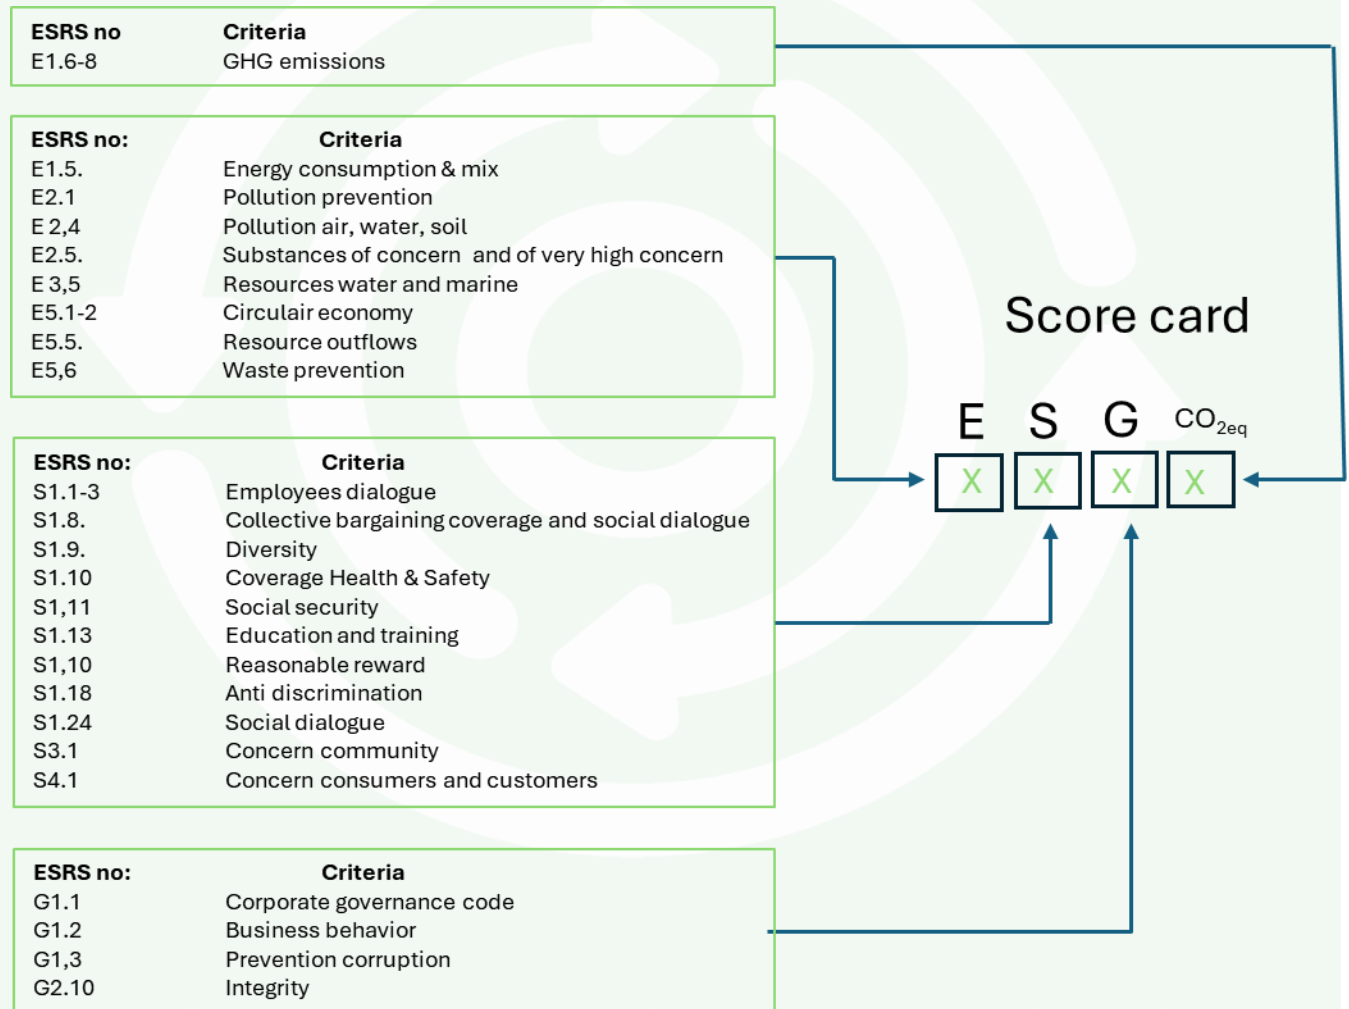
| ESRS no | Criteria |
|---|---|
| E1.6-8 | GHG emissions |

| ESRS no: | Criteria |
|---|---|
| E1.5. | Energy consumption & mix |
| E2.1 | Pollution prevention |
| E 2,4 | Pollution air, water, soil |
| E2.5. | Substances of concern and of very high concern |
| E 3,5 | Resources water and marine |
| E5.1-2 | Circulair economy |
| E5.5. | Resource outflows |
| E5,6 | Waste prevention |

| ESRS no: | Criteria |
|---|---|
| S1.1-3 | Employees dialogue |
| S1.8. | Collective bargaining coverage and social dialogue |
| S1.9. | Diversity |
| S1.10 | Coverage Health & Safety |
| S1,11 | Social security |
| S1.13 | Education and training |
| S1,10 | Reasonable reward |
| S1.18 | Anti discrimination |
| S1.24 | Social dialogue |
| S3.1 | Concern community |
| S4.1 | Concern consumers and customers |

| ESRS no: | Criteria |
|---|---|
| G1.1 | Corporate governance code |
| G1.2 | Business behavior |
| G1,3 | Prevention corruption |
| G2.10 | Integrity |

Score card

E S G $CO_{2eq}$

X X X X